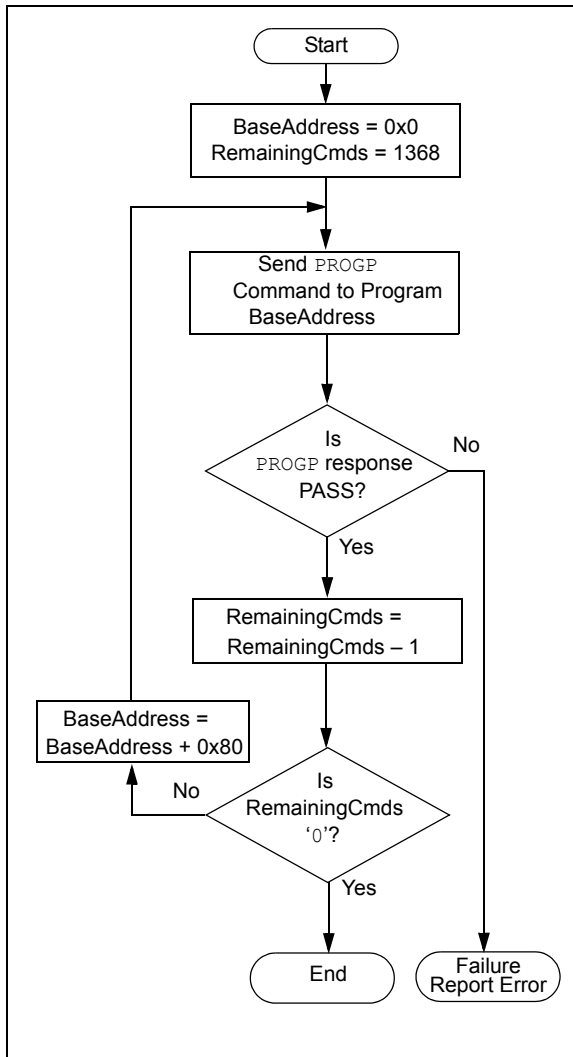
Start

BaseAddress = 0x0
RemainingCmds = 1368

Send PROGP Command to Program BaseAddress

Is PROGP response PASS?

No

Yes

RemainingCmds = RemainingCmds – 1

BaseAddress = BaseAddress + 0x80

No

Is RemainingCmds '0'?

Yes

End

Failure Report Error